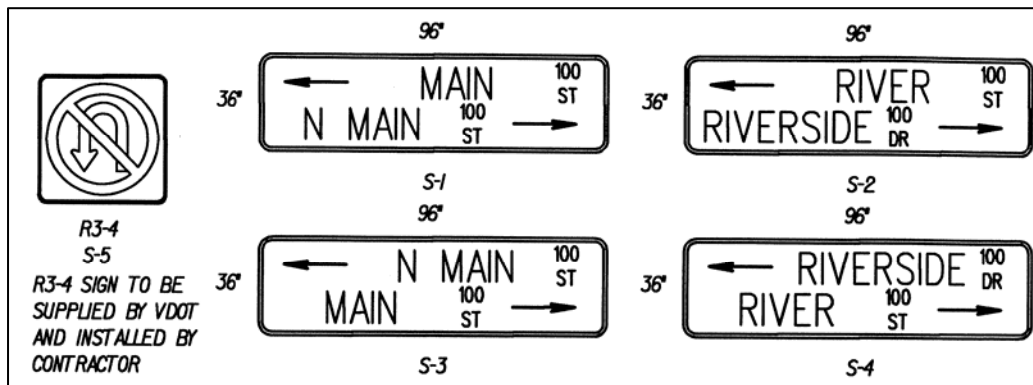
R3-4
S-5
R3-4 SIGN TO BE SUPPLIED BY VDOT AND INSTALLED BY CONTRACTOR

96"
36"
MAIN 100 ST
N MAIN 100 ST
S-1

96"
36"
RIVER 100 ST
RIVERSIDE 100 DR
S-2

96"
36"
N MAIN 100 ST
MAIN 100 ST
S-3

96"
36"
RIVERSIDE 100 DR
RIVER 100 ST
S-4